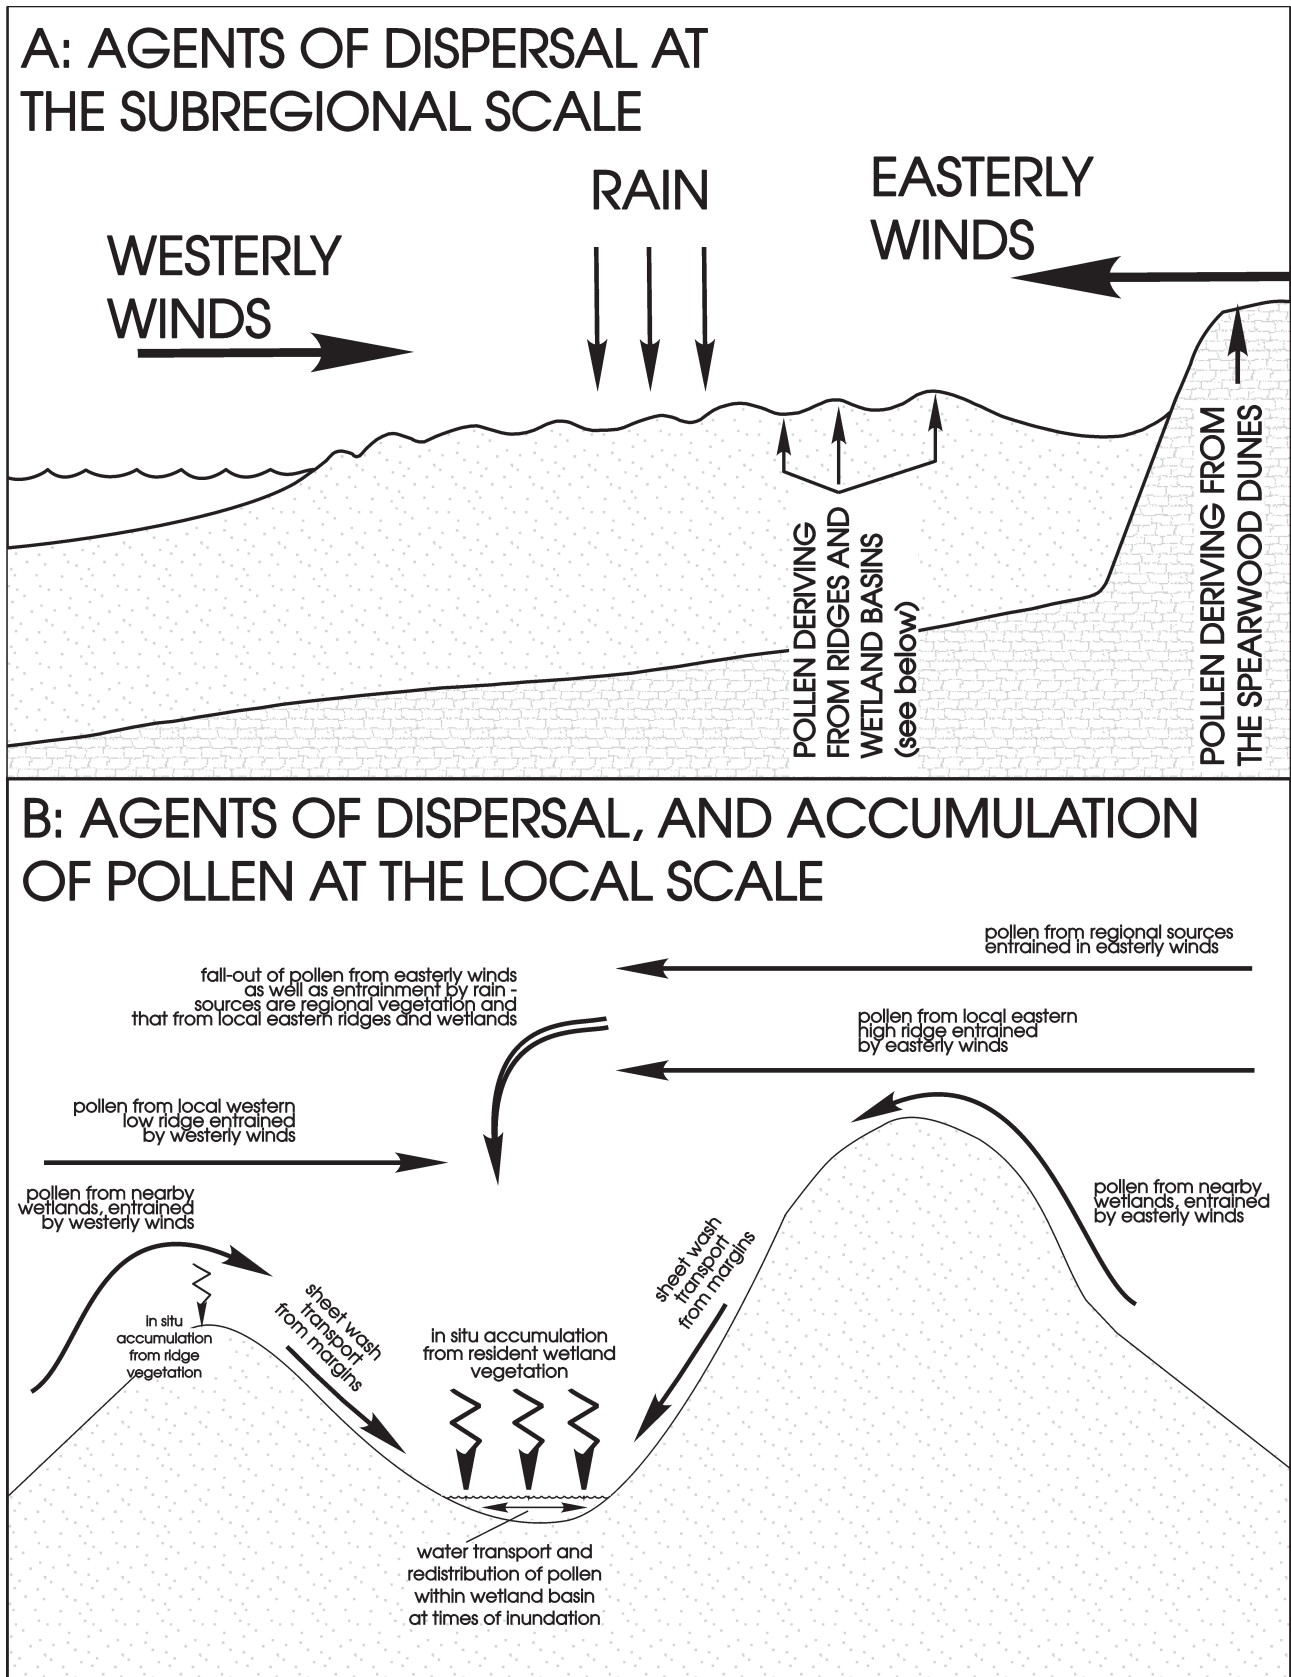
A: AGENTS OF DISPERSAL AT THE SUBREGIONAL SCALE

RAIN

EASTERLY WINDS

WESTERLY WINDS

POLLEN DERIVING FROM RIDGES AND WETLAND BASINS (see below)

POLLEN DERIVING FROM THE SPEARWOOD DUNES

B: AGENTS OF DISPERSAL, AND ACCUMULATION OF POLLEN AT THE LOCAL SCALE

pollen from regional sources entrained in easterly winds

fall-out of pollen from easterly winds as well as entrainment by rain - sources are regional vegetation and that from local eastern ridges and wetlands

pollen from local eastern high ridge entrained by easterly winds

pollen from local western low ridge entrained by westerly winds

pollen from nearby wetlands, entrained by westerly winds

pollen from nearby wetlands, entrained by easterly winds

in situ accumulation from ridge vegetation

sheet wash transport from margins

in situ accumulation from resident wetland vegetation

sheet wash transport from margins

water transport and redistribution of pollen within wetland basin at times of inundation